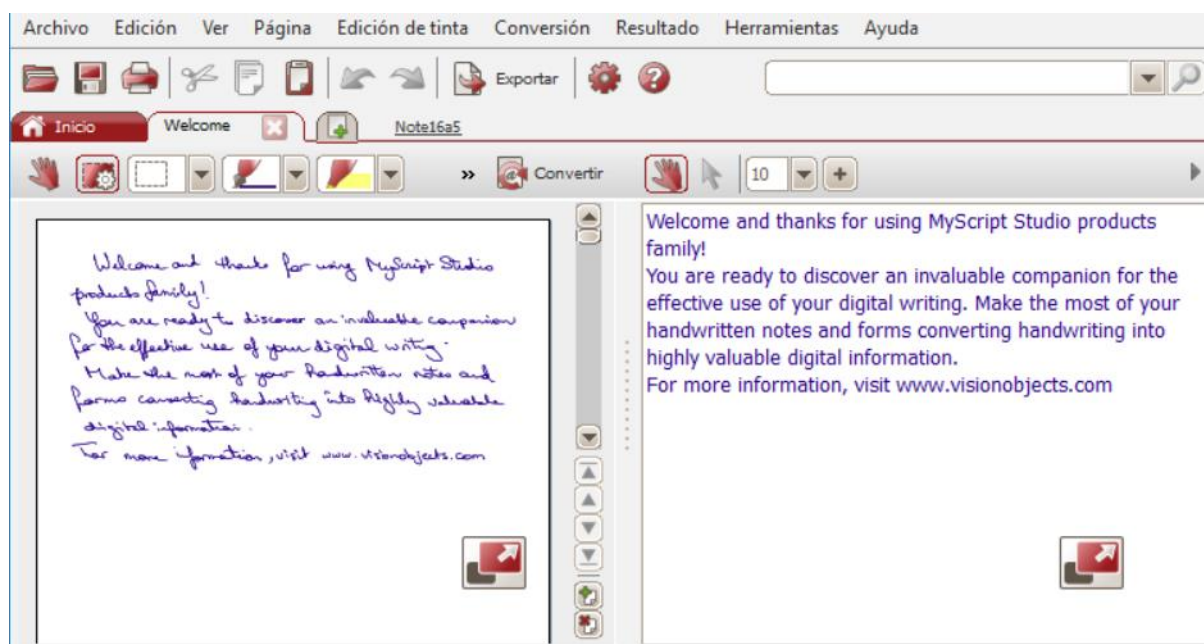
Archivo Edición Ver Página Edición de tinta Conversión Resultado Herramientas Ayuda

Exportar

Inicio Welcome Note16a5

» Convertir 10

Welcome and thanks for using MyScript Studio products family!
You are ready to discover an invaluable companion for the effective use of your digital writing.
Make the most of your handwritten notes and forms converting handwriting into highly valuable digital information.
For more information, visit www.visionobjects.com

Welcome and thanks for using MyScript Studio products family!
You are ready to discover an invaluable companion for the effective use of your digital writing. Make the most of your handwritten notes and forms converting handwriting into highly valuable digital information.
For more information, visit www.visionobjects.com